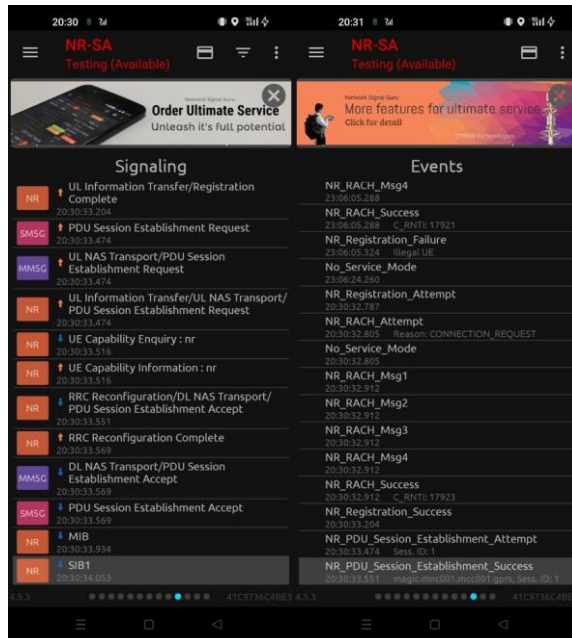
20:30

NR-SA
Testing (Available)

Network Signal Guru
Order Ultimate Service
Unleash it's full potential

Signaling

NR UL Information Transfer/Registration Complete
20:30:33.204

SMSG PDU Session Establishment Request
20:30:33.474

MMSG UL NAS Transport/PDU Session Establishment Request
20:30:33.474

NR UL Information Transfer/UL NAS Transport/PDU Session Establishment Request
20:30:33.474

NR UE Capability Enquiry : nr
20:30:33.516

NR UE Capability Information : nr
20:30:33.516

NR RRC Reconfiguration/DL NAS Transport/PDU Session Establishment Accept
20:30:33.551

NR RRC Reconfiguration Complete
20:30:33.569

MMSG DL NAS Transport/PDU Session Establishment Accept
20:30:33.569

SMSG PDU Session Establishment Accept
20:30:33.569

NR MIB
20:30:33.934

NR SIB1
20:30:34.053

4.5.3 41C9736C4BE3

20:31

NR-SA
Testing (Available)

Network Signal Guru
More features for ultimate service
Click for detail
QTRUN Technologies

Events

NR_RACH_Msg4
23:06:05.288

NR_RACH_Success
23:06:05.288 C_RNTI: 17921

NR_Registration_Failure
23:06:05.324 Illegal UE

No_Service_Mode
23:06:24.260

NR_Registration_Attempt
20:30:32.787

NR_RACH_Attempt
20:30:32.805 Reason: CONNECTION_REQUEST

No_Service_Mode
20:30:32.805

NR_RACH_Msg1
20:30:32.912

NR_RACH_Msg2
20:30:32.912

NR_RACH_Msg3
20:30:32.912

NR_RACH_Msg4
20:30:32.912

NR_RACH_Success
20:30:32.912 C_RNTI: 17923

NR_Registration_Success
20:30:33.204

NR_PDU_Session_Establishment_Attempt
20:30:33.474 Sess. ID: 1

NR_PDU_Session_Establishment_Success
20:30:33.551 magic.mnc001.mcc001.gprs, Sess. ID: 1

4.5.3 41C9736C4BE3